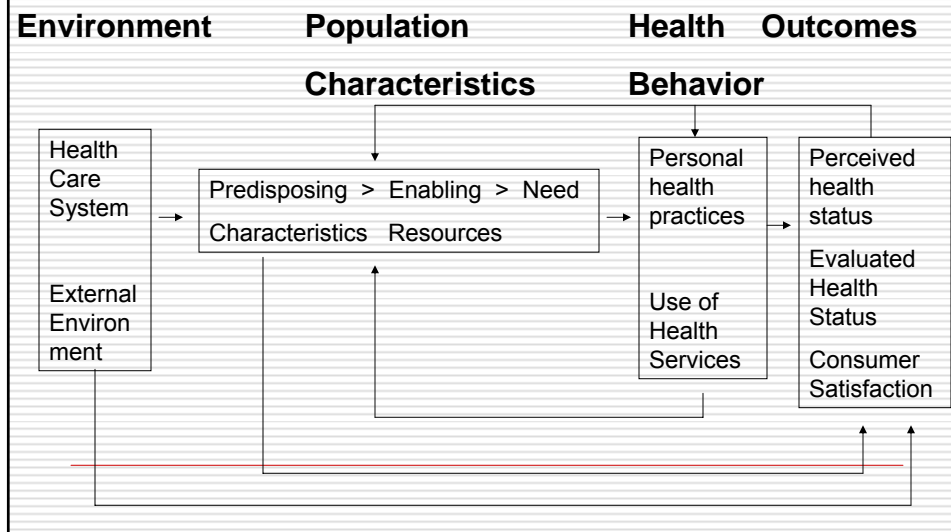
Environment Population Health Outcomes

Characteristics Behavior

Health Care System

External Environment

Predisposing > Enabling > Need

Characteristics Resources

Personal health practices

Use of Health Services

Perceived health status

Evaluated Health Status

Consumer Satisfaction